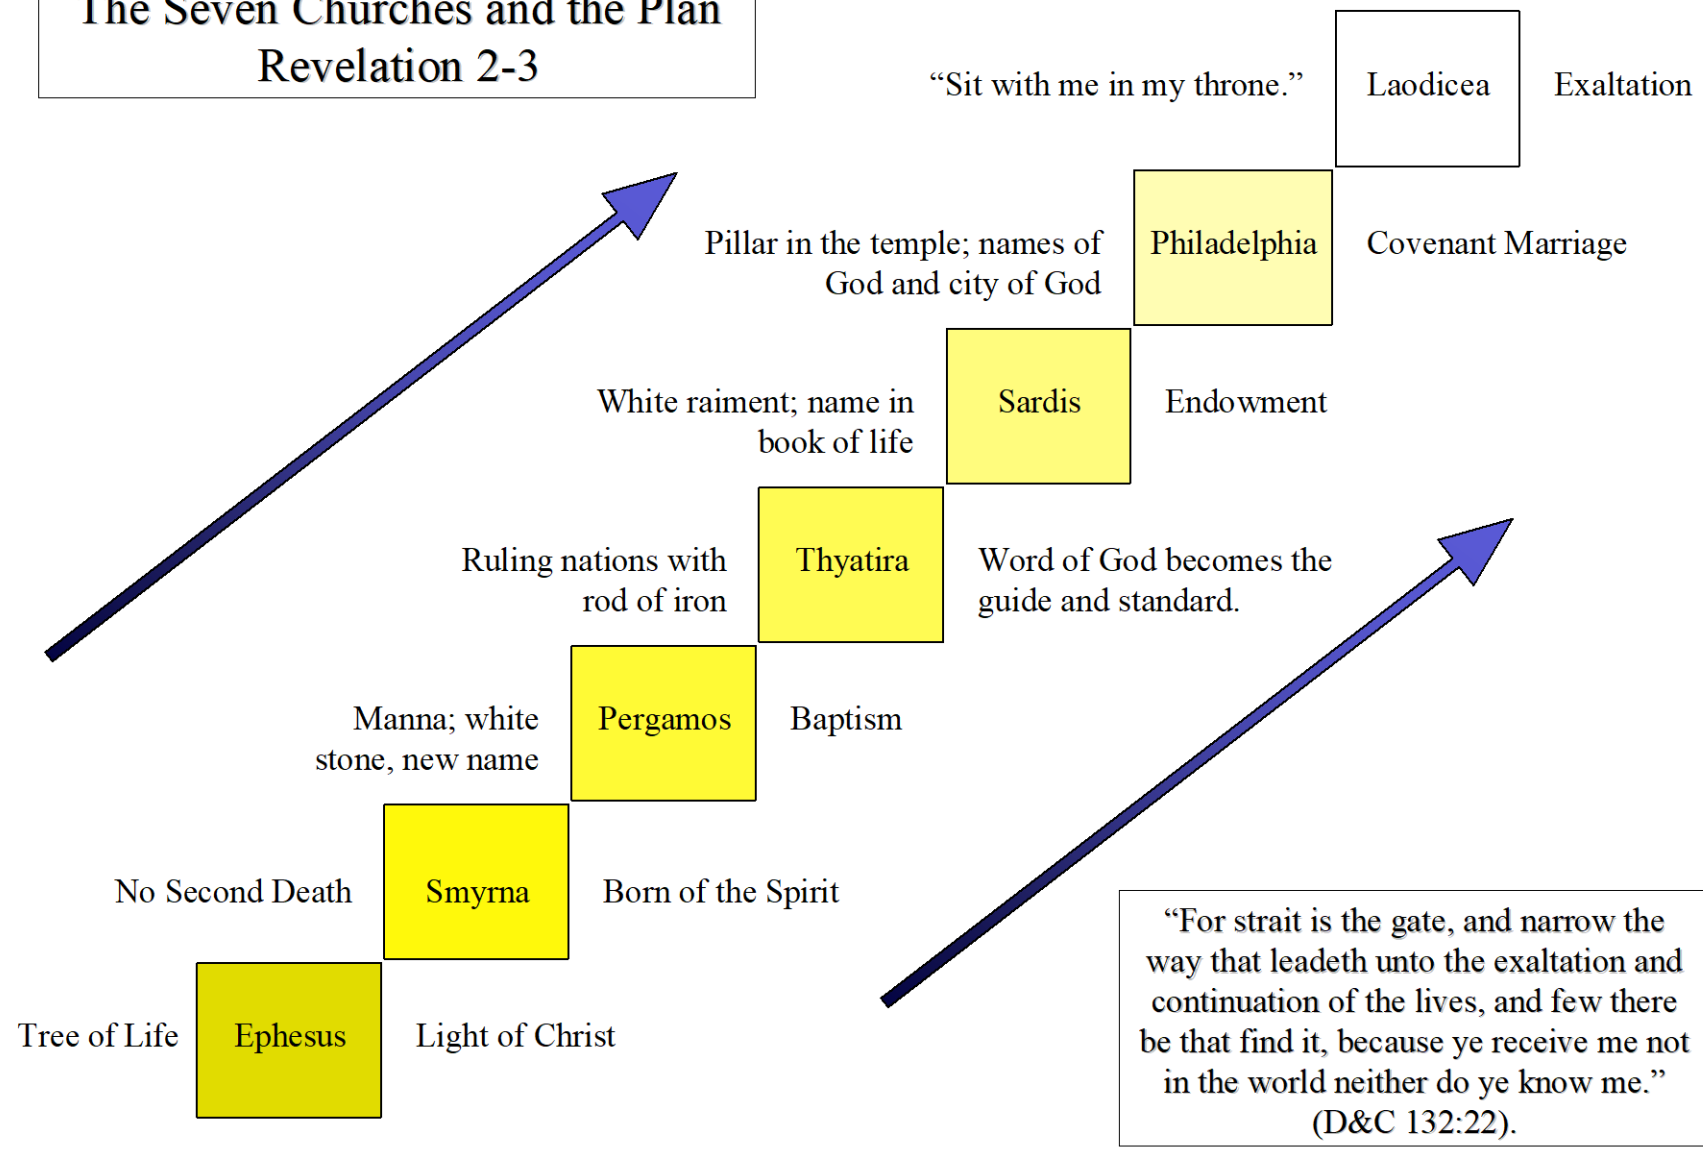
The Seven Churches and the Plan
Revelation 2-3

“Sit with me in my throne.” Laodicea Exaltation

Pillar in the temple; names of God and city of God Philadelphia Covenant Marriage

White raiment; name in book of life Sardis Endowment

Ruling nations with rod of iron Thyatira Word of God becomes the guide and standard.

Manna; white stone, new name Pergamos Baptism

No Second Death Smyrna Born of the Spirit

Tree of Life Ephesus Light of Christ

“For strait is the gate, and narrow the way that leadeth unto the exaltation and continuation of the lives, and few there be that find it, because ye receive me not in the world neither do ye know me.” (D&C 132:22).